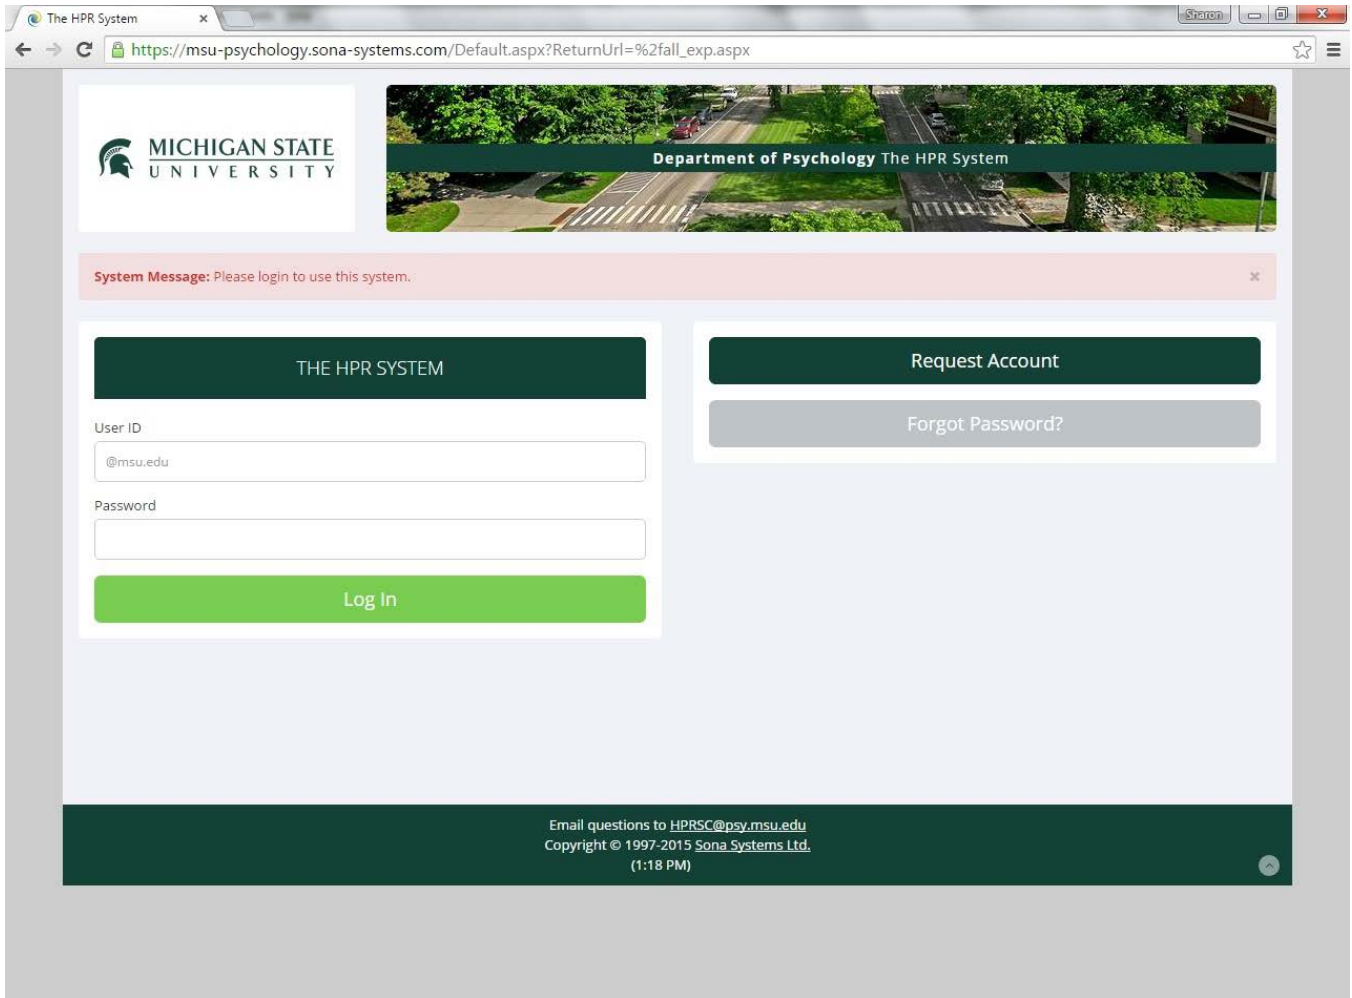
The HPR System ×

Sharon

https://msu-psychology.sona-systems.com/Default.aspx?ReturnUrl=%2fall_exp.aspx

MICHIGAN STATE
UNIVERSITY

Department of Psychology The HPR System

System Message: Please login to use this system. ×

THE HPR SYSTEM

User ID

@msu.edu

Password

Log In

Request Account

Forgot Password?

Email questions to HPRSC@psy.msu.edu
Copyright © 1997-2015 Sona Systems Ltd.
(1:18 PM)